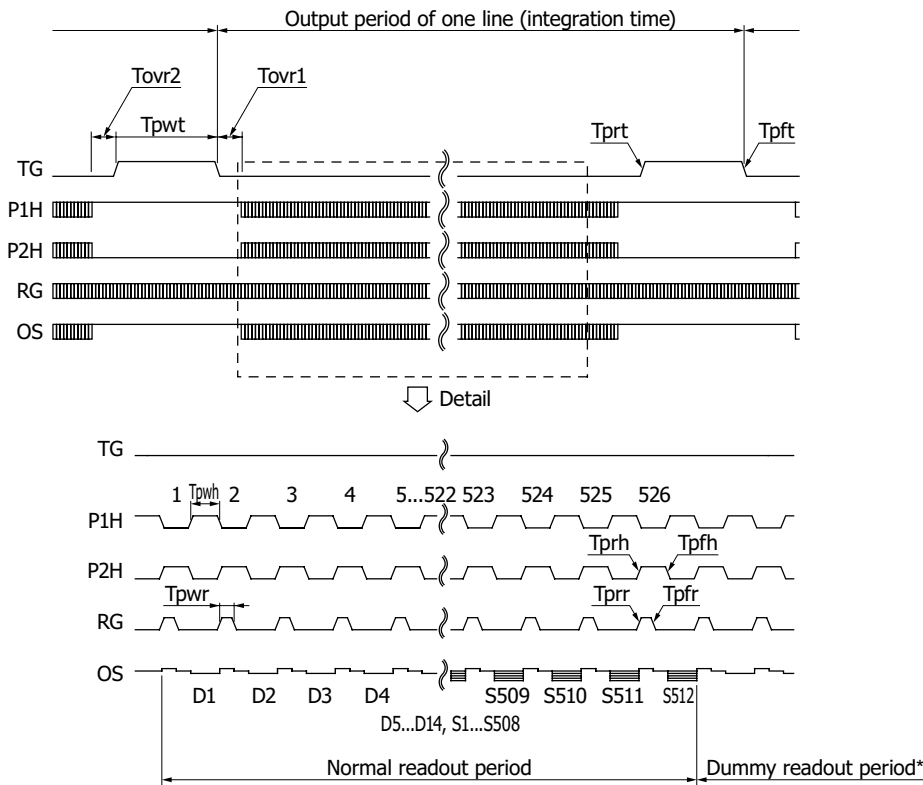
Output period of one line (integration time)

Tovr2
Tpwt
Tovr1
Tprt
Tpft

TG
P1H
P2H
RG
OS

Detail

TG

1 Tpwh 2 3 4 5...522 523 524 525 526
P1H

Tprh Tpfh
P2H

Tpwr
Tprr Tpfr
RG

OS
D1 D2 D3 D4
S509 S510 S511 S512
D5...D14, S1...S508

Normal readout period
Dummy readout period*